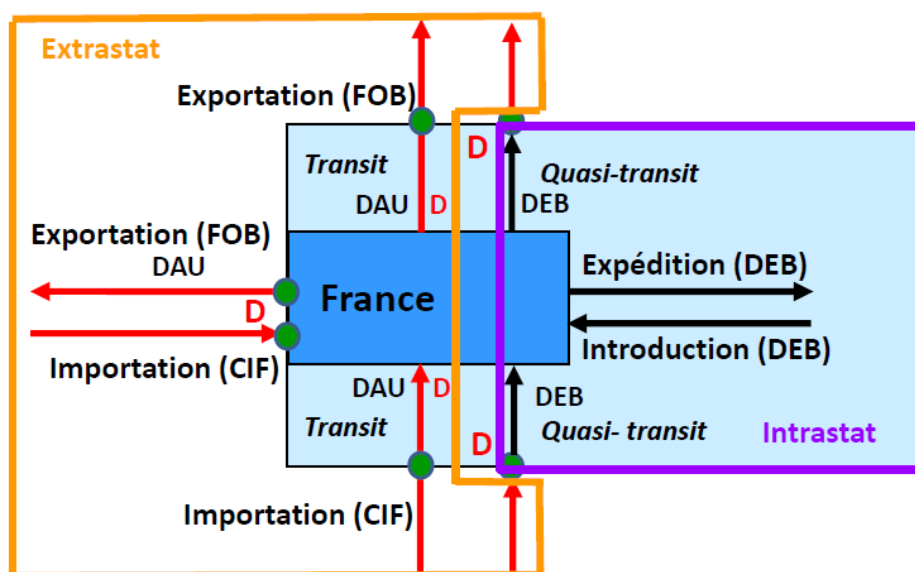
Extrastat

Exportation (FOB)

D

Transit

Quasi-transit

DAU D

DEB

Exportation (FOB)

DAU

France

Expédition (DEB)

D

Introduction (DEB)

Importation (CIF)

DAU D

DEB

Transit

Quasi- transit

Intrastat

D

Importation (CIF)